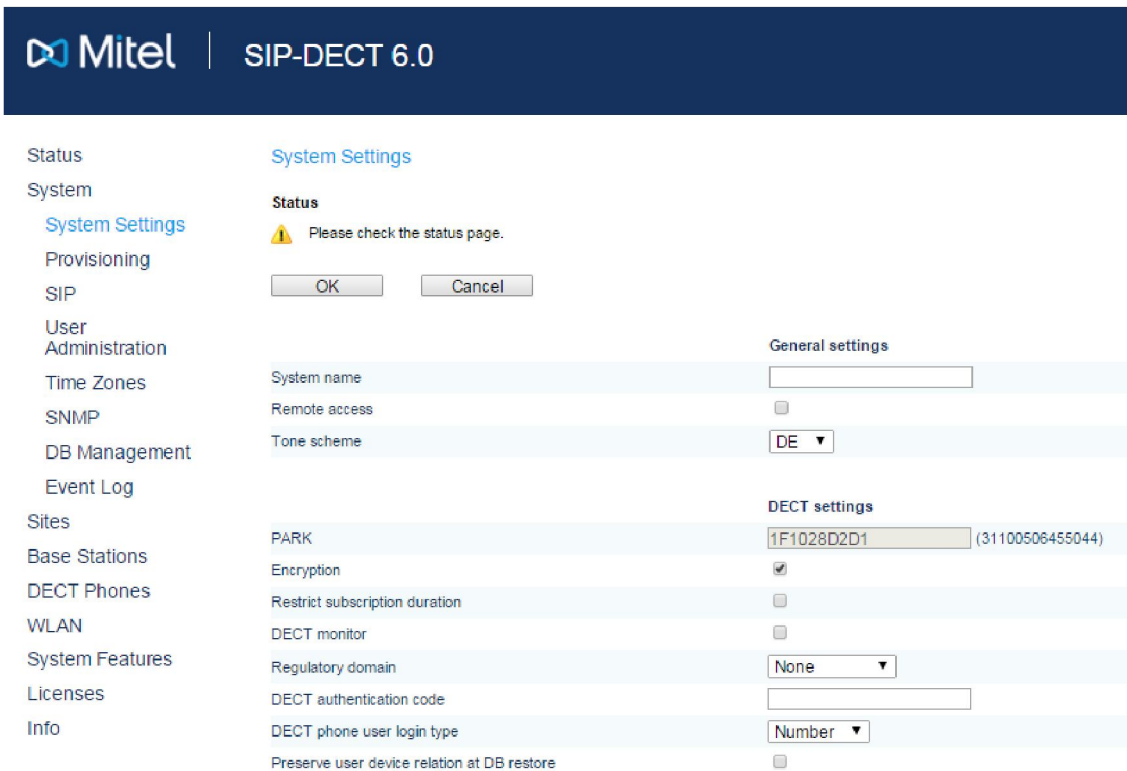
Mitel | SIP-DECT 6.0

Status
System
System Settings
Provisioning
SIP
User Administration
Time Zones
SNMP
DB Management
Event Log
Sites
Base Stations
DECT Phones
WLAN
System Features
Licenses
Info

System Settings

Status
Please check the status page.

OK Cancel

General settings

| | |
|---|---|
| System name | |
| Remote access | |
| Tone scheme | DE |

DECT settings

| | |
|---|---|
| PARK | 1F1028D2D1 (31100506455044) |
| Encryption | |
| Restrict subscription duration | |
| DECT monitor | |
| Regulatory domain | None |
| DECT authentication code | |
| DECT phone user login type | Number |
| Preserve user device relation at DB restore | |